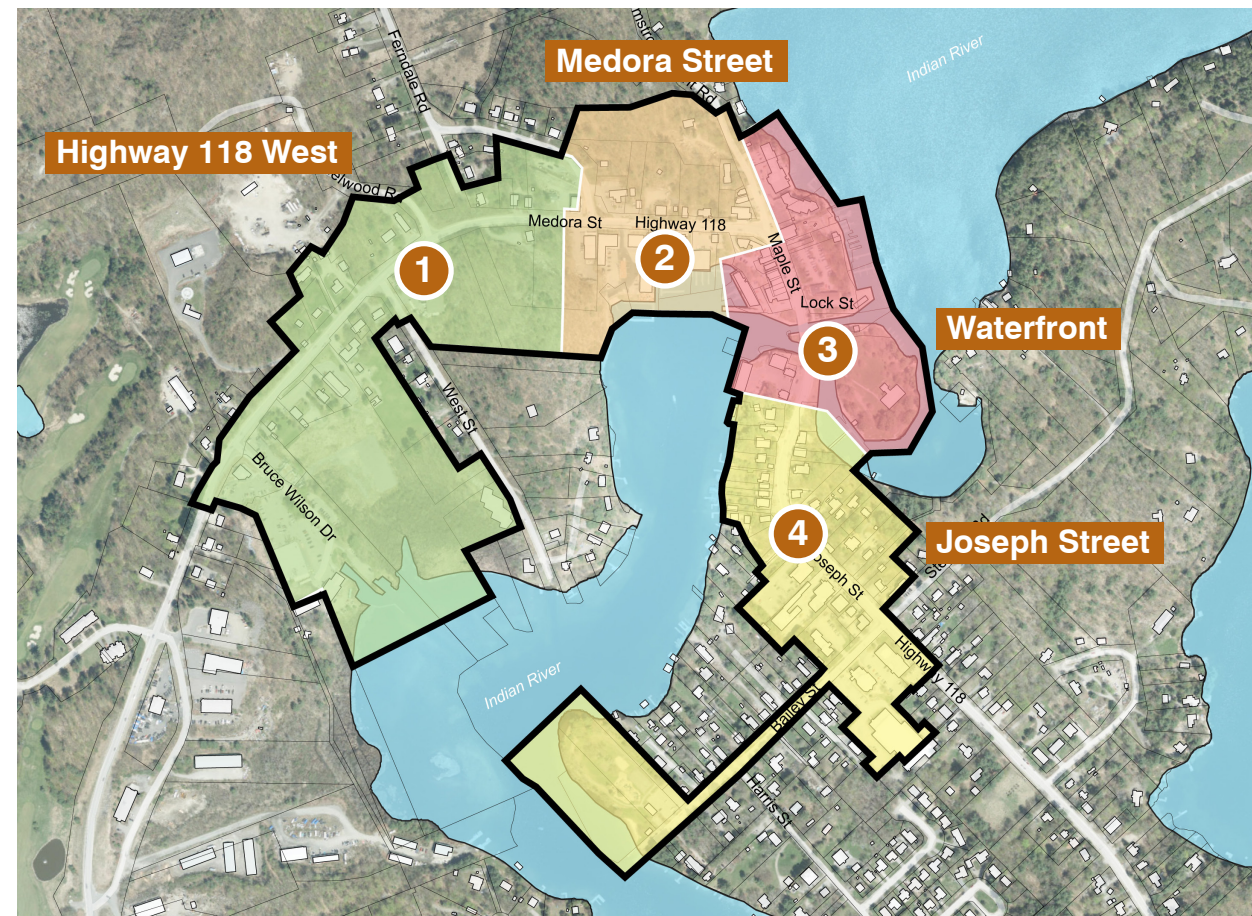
Medora Street

Indian River

Highway 118 West

Ferndale Rd

elwood R

Medora St

Highway 118

Maple St

Lock St

1

2

3

Waterfront

West St

Bruce Wilson Dr

4

Joseph Street

oseph St

Highway 118

Indian River

Bailey St

Harris St